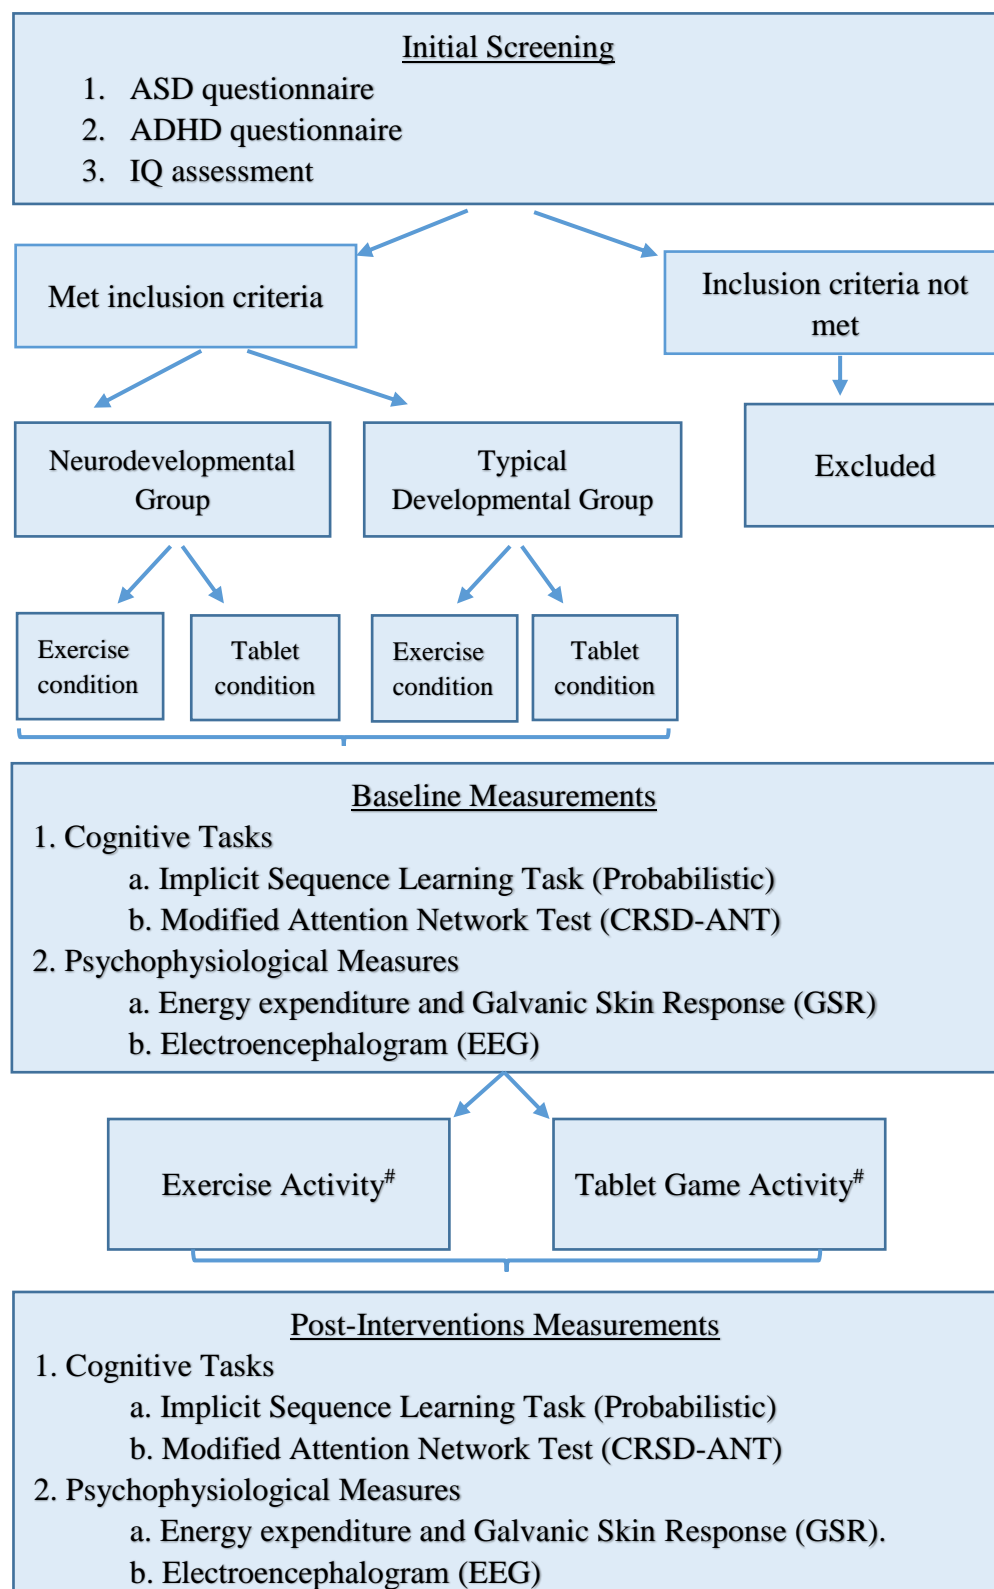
Initial Screening

1. ASD questionnaire
2. ADHD questionnaire
3. IQ assessment

Met inclusion criteria

Inclusion criteria not met

Neurodevelopmental Group

Typical Developmental Group

Excluded

Exercise condition

Tablet condition

Exercise condition

Tablet condition

Baseline Measurements

1. Cognitive Tasks
a. Implicit Sequence Learning Task (Probabilistic)
b. Modified Attention Network Test (CRSD-ANT)
2. Psychophysiological Measures
a. Energy expenditure and Galvanic Skin Response (GSR)
b. Electroencephalogram (EEG)

Exercise Activity$^{\#}$

Tablet Game Activity$^{\#}$

Post-Interventions Measurements

1. Cognitive Tasks
a. Implicit Sequence Learning Task (Probabilistic)
b. Modified Attention Network Test (CRSD-ANT)
2. Psychophysiological Measures
a. Energy expenditure and Galvanic Skin Response (GSR).
b. Electroencephalogram (EEG)